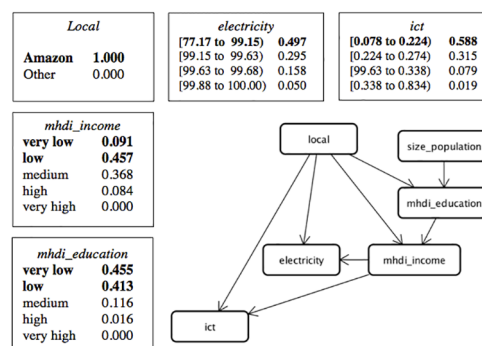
| *Local* | |
|---|---|
| **Amazon** | **1.000** |
| Other | 0.000 |

| *electricity* | |
|---|---|
| **[77.17 to 99.15)** | **0.497** |
| [99.15 to 99.63) | 0.295 |
| [99.63 to 99.68) | 0.158 |
| [99.88 to 100.00) | 0.050 |

| *ict* | |
|---|---|
| **[0.078 to 0.224)** | **0.588** |
| [0.224 to 0.274) | 0.315 |
| [99.63 to 0.338) | 0.079 |
| [0.338 to 0.834) | 0.019 |

| *mhdi_income* | |
|---|---|
| **very low** | **0.091** |
| **low** | **0.457** |
| medium | 0.368 |
| high | 0.084 |
| very high | 0.000 |

| *mhdi_education* | |
|---|---|
| **very low** | **0.455** |
| **low** | **0.413** |
| medium | 0.116 |
| high | 0.016 |
| very high | 0.000 |

local

size_population

mhdi_education

electricity

mhdi_income

ict